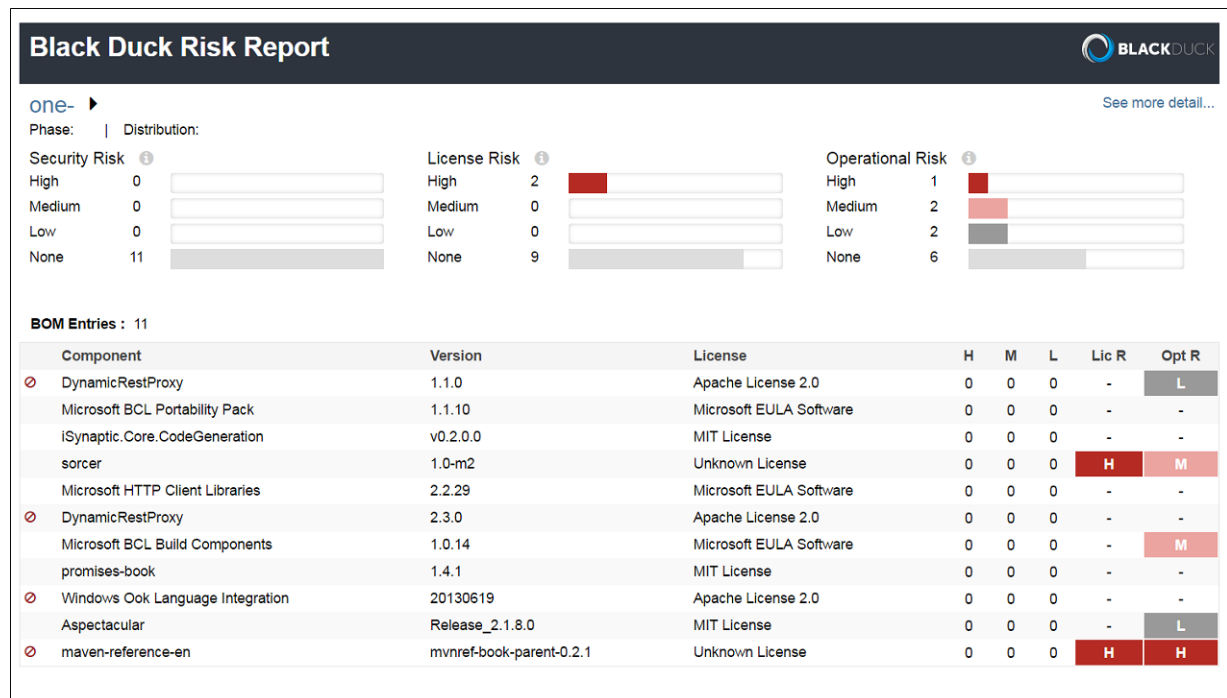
Black Duck Risk Report

BLACKDUCK

one-

See more detail...

Phase: | Distribution:

Security Risk
High 0
Medium 0
Low 0
None 11

License Risk
High 2
Medium 0
Low 0
None 9

Operational Risk
High 1
Medium 2
Low 2
None 6

BOM Entries : 11

| | Component | Version | License | H | M | L | Lic R | Opt R |
|---|---|---|---|---|---|---|---|---|
| ⊘ | DynamicRestProxy | 1.1.0 | Apache License 2.0 | 0 | 0 | 0 | - | L |
| | Microsoft BCL Portability Pack | 1.1.10 | Microsoft EULA Software | 0 | 0 | 0 | - | - |
| | iSynaptic.Core.CodeGeneration | v0.2.0.0 | MIT License | 0 | 0 | 0 | - | - |
| | sorcer | 1.0-m2 | Unknown License | 0 | 0 | 0 | H | M |
| | Microsoft HTTP Client Libraries | 2.2.29 | Microsoft EULA Software | 0 | 0 | 0 | - | - |
| ⊘ | DynamicRestProxy | 2.3.0 | Apache License 2.0 | 0 | 0 | 0 | - | - |
| | Microsoft BCL Build Components | 1.0.14 | Microsoft EULA Software | 0 | 0 | 0 | - | M |
| | promises-book | 1.4.1 | MIT License | 0 | 0 | 0 | - | - |
| ⊘ | Windows Ook Language Integration | 20130619 | Apache License 2.0 | 0 | 0 | 0 | - | - |
| | Aspectacular | Release_2.1.8.0 | MIT License | 0 | 0 | 0 | - | L |
| ⊘ | maven-reference-en | mvnref-book-parent-0.2.1 | Unknown License | 0 | 0 | 0 | H | H |